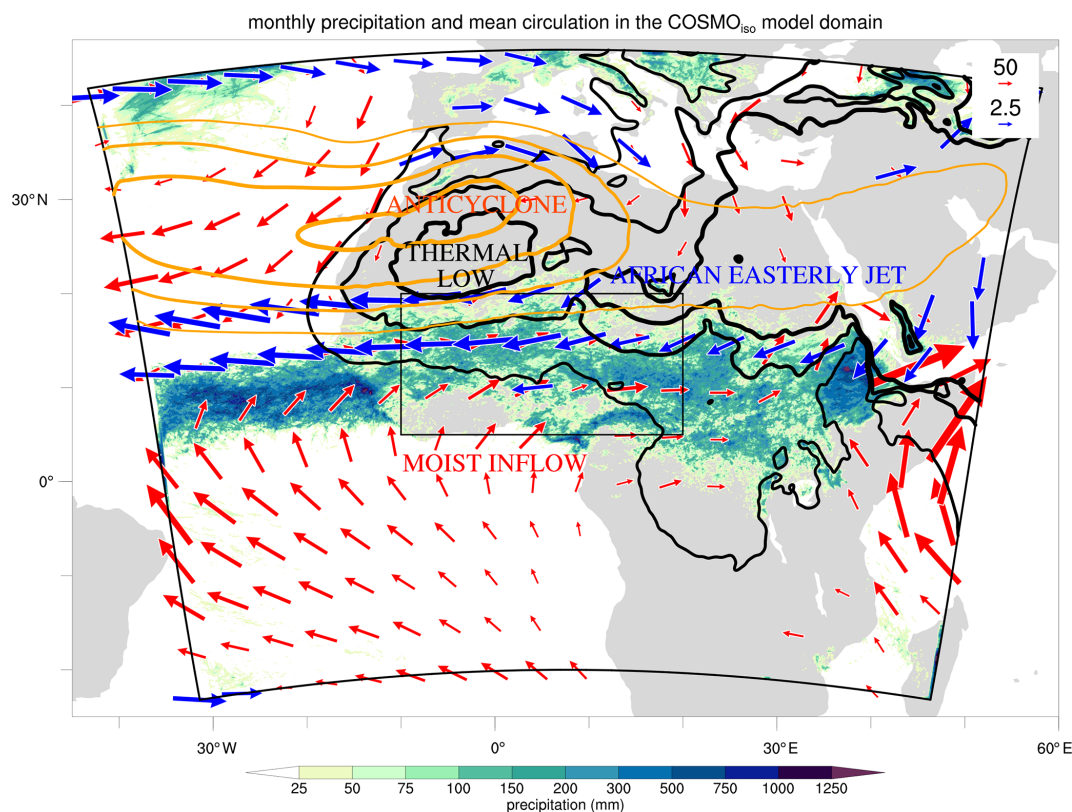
monthly precipitation and mean circulation in the COSMO$_{iso}$ model domain

50

2.5

30° N

ANTICYCLONE

THERMAL LOW

AFRICAN EASTERLY JET

MOIST INFLOW

0°

30° W

0°

30° E

60° E

25 50 75 100 150 200 300 500 750 1000 1250

precipitation (mm)